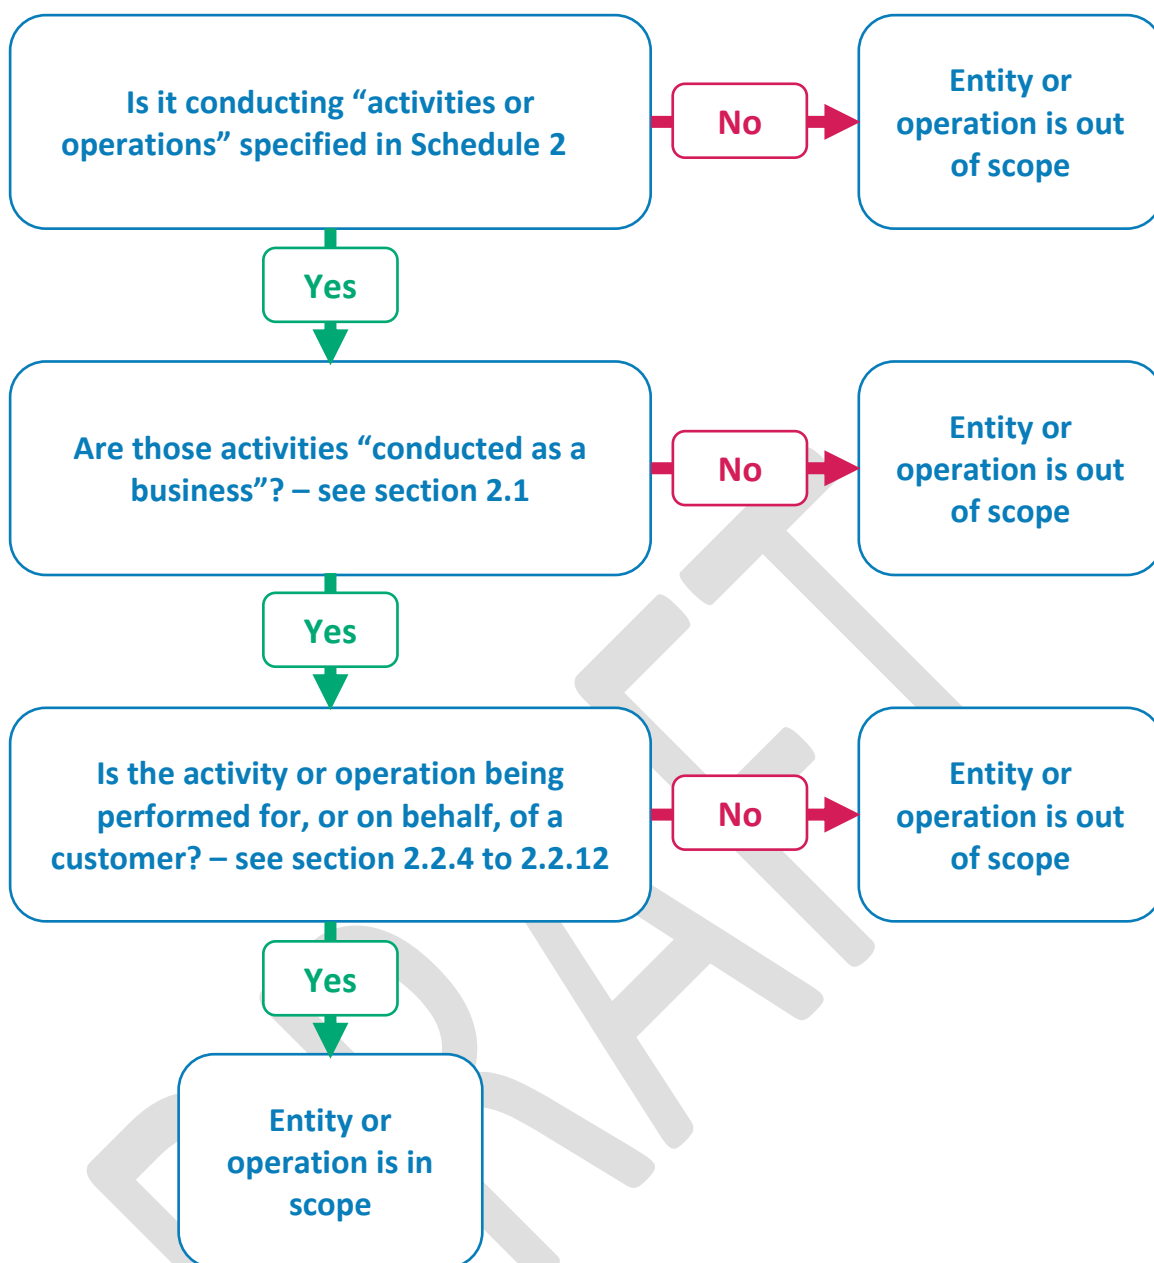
Is it conducting “activities or operations” specified in Schedule 2

No

Entity or operation is out of scope

Yes

Are those activities “conducted as a business”? – see section 2.1

No

Entity or operation is out of scope

Yes

Is the activity or operation being performed for, or on behalf, of a customer? – see section 2.2.4 to 2.2.12

No

Entity or operation is out of scope

Yes

Entity or operation is in scope

DRAFT